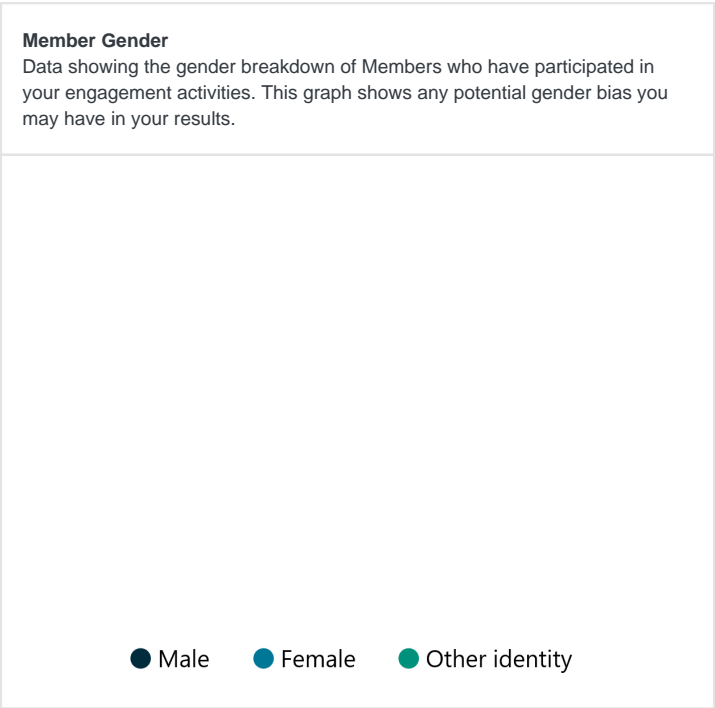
**Member Gender**
Data showing the gender breakdown of Members who have participated in your engagement activities. This graph shows any potential gender bias you may have in your results.

Male Female Other identity